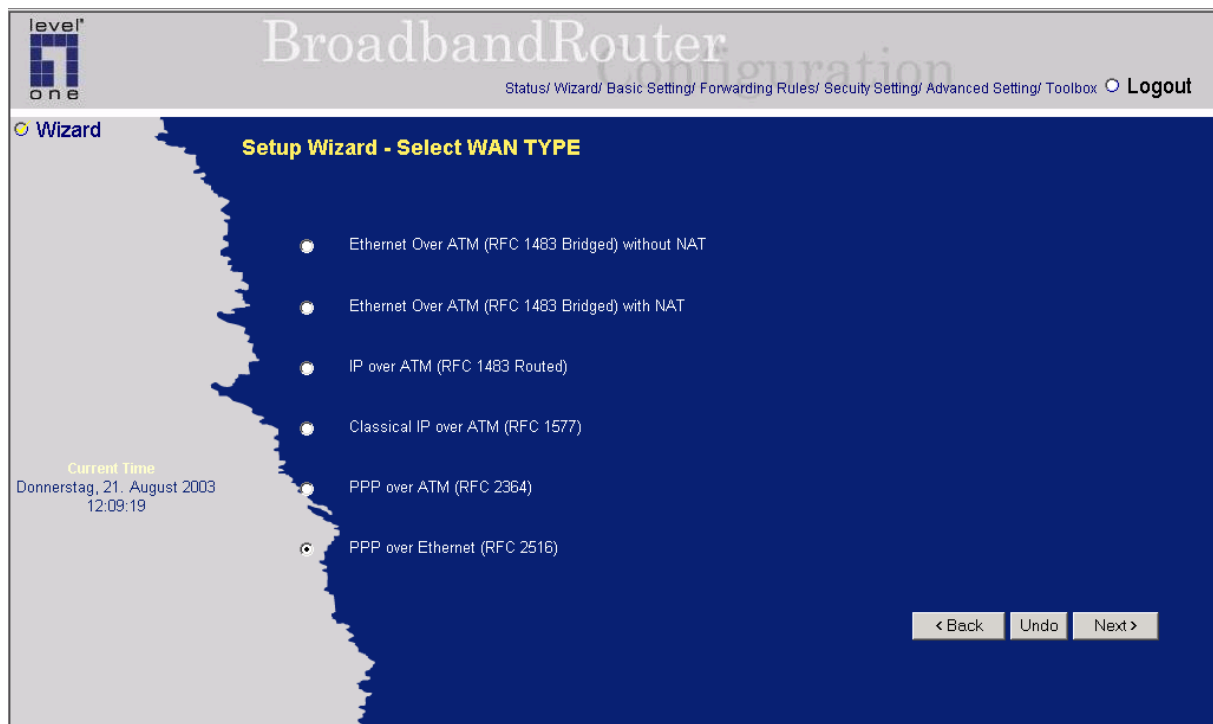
level one

BroadbandRouter Configuration

Status/ Wizard/ Basic Setting/ Forwarding Rules/ Secuity Setting/ Advanced Setting/ Toolbox Logout

Wizard

Setup Wizard - Select WAN TYPE

Ethernet Over ATM (RFC 1483 Bridged) without NAT

Ethernet Over ATM (RFC 1483 Bridged) with NAT

IP over ATM (RFC 1483 Routed)

Classical IP over ATM (RFC 1577)

PPP over ATM (RFC 2364)

PPP over Ethernet (RFC 2516)

Current Time
Donnerstag, 21. August 2003
12:09:19

< Back Undo Next >